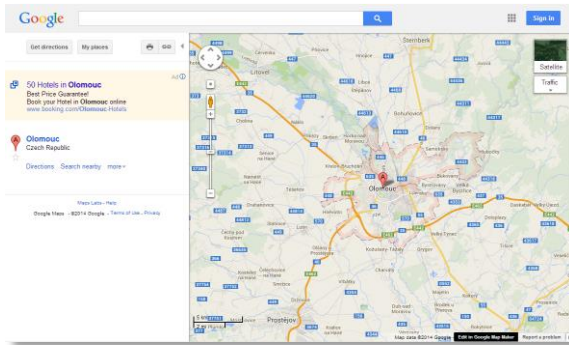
Google

Sign in

Get directions My places

Ad

50 Hotels in Olomouc
Best Price Guarantee!
Book your Hotel in Olomouc online
www.booking.com/Olomouc-Hotels

Olomouc
Czech Republic

Directions Search nearby more

Maps Labs - Help
Google Maps - ©2014 Google - Terms of Use - Privacy

Satellite

Traffic

Šternberk

Litovel

Olomouc

Prostějov

Map data ©2014 Google Edit in Google Map Maker Report a problem